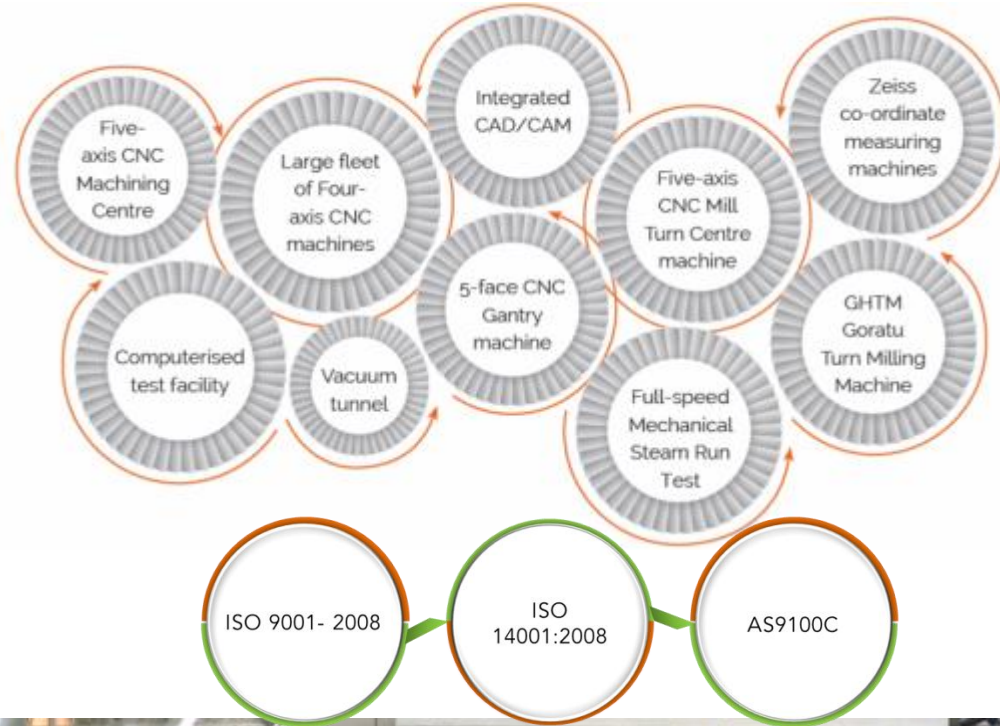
Five-axis CNC Machining Centre

Large fleet of Four-axis CNC machines

Integrated CAD/CAM

Five-axis CNC Mill Turn Centre machine

Zeiss co-ordinate measuring machines

Computerised test facility

Vacuum tunnel

5-face CNC Gantry machine

Full-speed Mechanical Steam Run Test

GHTM Goratu Turn Milling Machine

ISO 9001- 2008

ISO 14001:2008

AS9100C